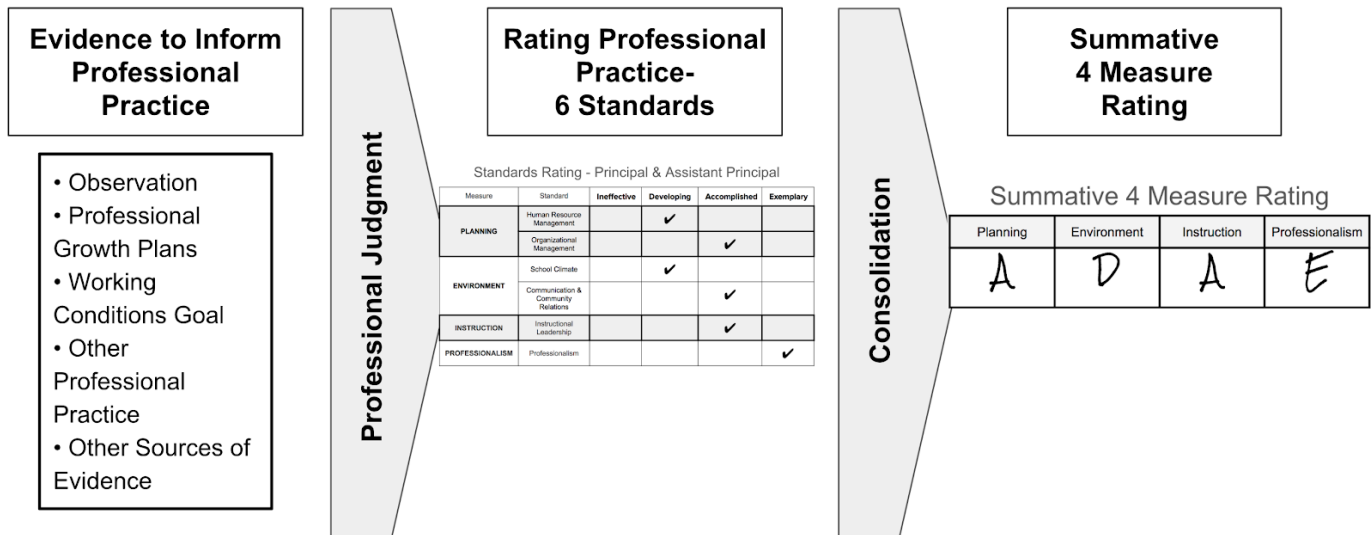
Evidence to Inform Professional Practice

• Observation
• Professional Growth Plans
• Working Conditions Goal
• Other Professional Practice
• Other Sources of Evidence

Professional Judgment

Rating Professional Practice- 6 Standards

Standards Rating - Principal & Assistant Principal

| Measure | Standard | Ineffective | Developing | Accomplished | Exemplary |
|---|---|---|---|---|---|
| PLANNING | Human Resource Management | | ✔ | | |
| | Organizational Management | | | ✔ | |
| ENVIRONMENT | School Climate | | ✔ | | |
| | Communication & Community Relations | | | ✔ | |
| INSTRUCTION | Instructional Leadership | | | ✔ | |
| PROFESSIONALISM | Professionalism | | | | ✔ |

Consolidation

Summative 4 Measure Rating

Summative 4 Measure Rating

| Planning | Environment | Instruction | Professionalism |
|---|---|---|---|
| A | D | A | E |